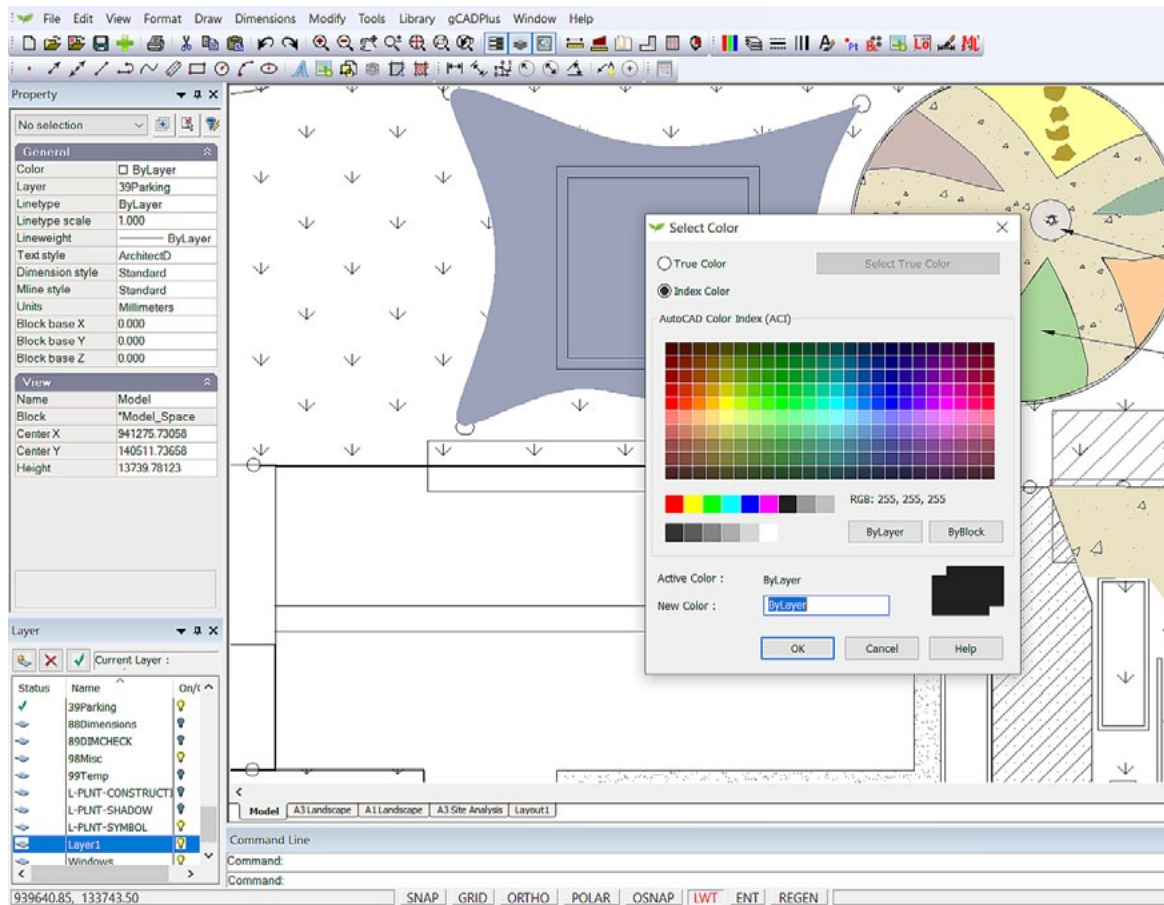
File Edit View Format Draw Dimensions Modify Tools Library gCADPlus Window Help

Property

No selection

General

| | |
|---|---|
| Color | ByLayer |
| Layer | 39Parking |
| Linetype | ByLayer |
| Linetype scale | 1.000 |
| Lineweight | ByLayer |
| Text style | ArchitectD |
| Dimension style | Standard |
| Mline style | Standard |
| Units | Millimeters |
| Block base X | 0.000 |
| Block base Y | 0.000 |
| Block base Z | 0.000 |

View

| | |
|---|---|
| Name | Model |
| Block | *Model_Space |
| Center X | 941275.73058 |
| Center Y | 140511.73658 |
| Height | 13739.78123 |

Layer

Current Layer :

| Status | Name | On/( |
|---|---|---|
| ✓ | 39Parking | |
| | 88Dimensions | |
| | 89DIMCHECK | |
| | 98Misc | |
| | 99Temp | |
| | L-PLNT-CONSTRUCTI | |
| | L-PLNT-SHADOW | |
| | L-PLNT-SYMBOL | |
| | Layer1 | |
| | Windows | |

Select Color

True Color

Select True Color

Index Color

AutoCAD Color Index (ACI)

RGB: 255, 255, 255

ByLayer ByBlock

Active Color : ByLayer

New Color : ByLayer

OK Cancel Help

Model A3 Landscape A1 Landscape A3 Site Analysis Layout1

Command Line

Command:

Command:

939640.85, 133743.50

SNAP GRID ORTHO POLAR OSNAP LWT ENT REGEN